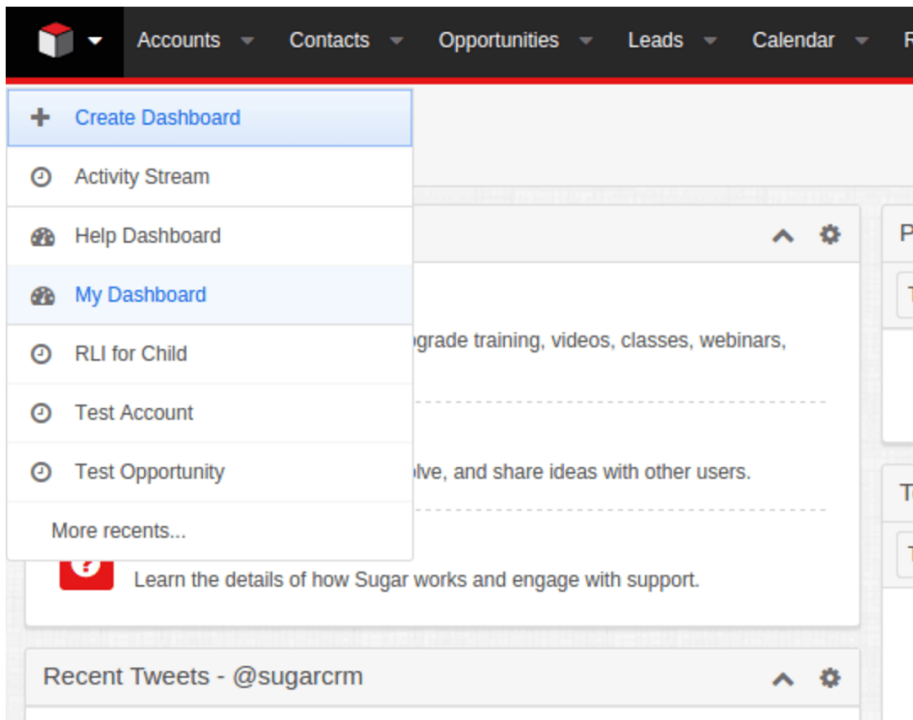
Accounts Contacts Opportunities Leads Calendar R

Create Dashboard

Activity Stream

Help Dashboard

My Dashboard

RLI for Child

Test Account

Test Opportunity

More recents...

pgrade training, videos, classes, webinars,

olve, and share ideas with other users.

Learn the details of how Sugar works and engage with support.

Recent Tweets - @sugarcrm

P

T

T

T